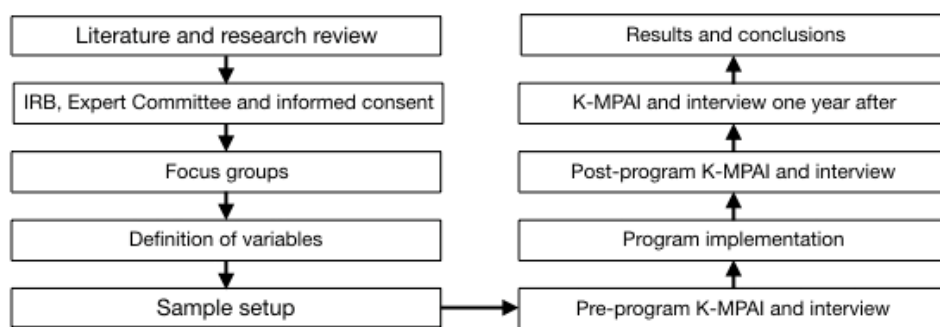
Literature and research review

IRB, Expert Committee and informed consent

Focus groups

Definition of variables

Sample setup

Pre-program K-MPAI and interview

Program implementation

Post-program K-MPAI and interview

K-MPAI and interview one year after

Results and conclusions